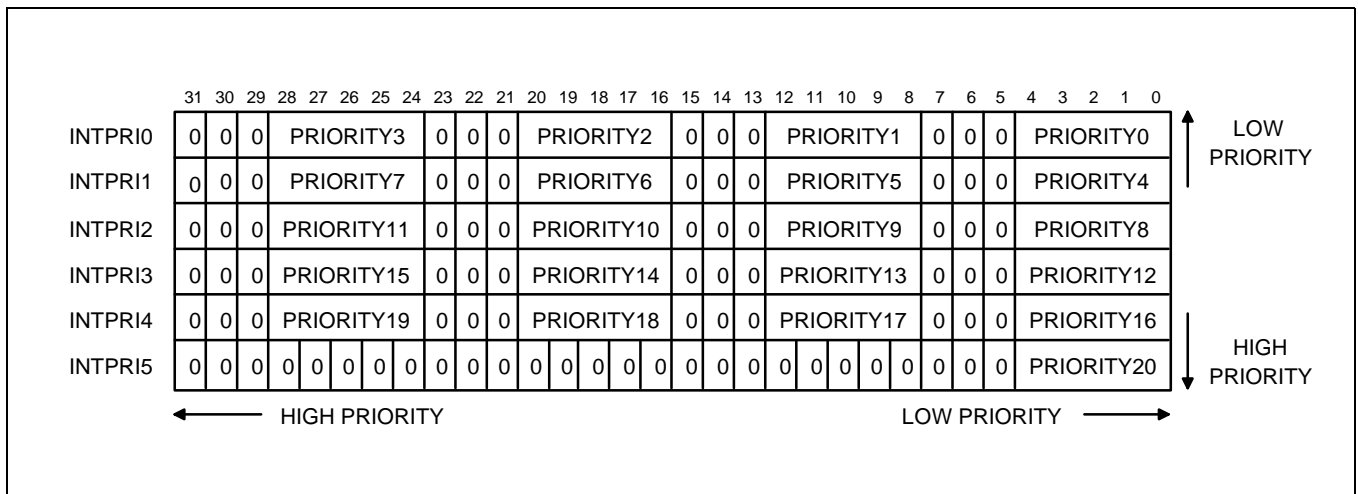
|  | 31 | 30 | 29 | 28 27 26 25 24 | 23 | 22 | 21 | 20 19 18 17 16 | 15 | 14 | 13 | 12 11 10 9 8 | 7 | 6 | 5 | 4 3 2 1 0 |
|---|---|---|---|---|---|---|---|---|---|---|---|---|---|---|---|---|
| INTPRI0 | 0 | 0 | 0 | PRIORITY3 | 0 | 0 | 0 | PRIORITY2 | 0 | 0 | 0 | PRIORITY1 | 0 | 0 | 0 | PRIORITY0 |
| INTPRI1 | 0 | 0 | 0 | PRIORITY7 | 0 | 0 | 0 | PRIORITY6 | 0 | 0 | 0 | PRIORITY5 | 0 | 0 | 0 | PRIORITY4 |
| INTPRI2 | 0 | 0 | 0 | PRIORITY11 | 0 | 0 | 0 | PRIORITY10 | 0 | 0 | 0 | PRIORITY9 | 0 | 0 | 0 | PRIORITY8 |
| INTPRI3 | 0 | 0 | 0 | PRIORITY15 | 0 | 0 | 0 | PRIORITY14 | 0 | 0 | 0 | PRIORITY13 | 0 | 0 | 0 | PRIORITY12 |
| INTPRI4 | 0 | 0 | 0 | PRIORITY19 | 0 | 0 | 0 | PRIORITY18 | 0 | 0 | 0 | PRIORITY17 | 0 | 0 | 0 | PRIORITY16 |
| INTPRI5 | 0 | 0 | 0 | 0 0 0 0 0 | 0 | 0 | 0 | 0 0 0 0 0 | 0 | 0 | 0 | 0 0 0 0 0 | 0 | 0 | 0 | PRIORITY20 |

LOW PRIORITY

HIGH PRIORITY

HIGH PRIORITY

LOW PRIORITY